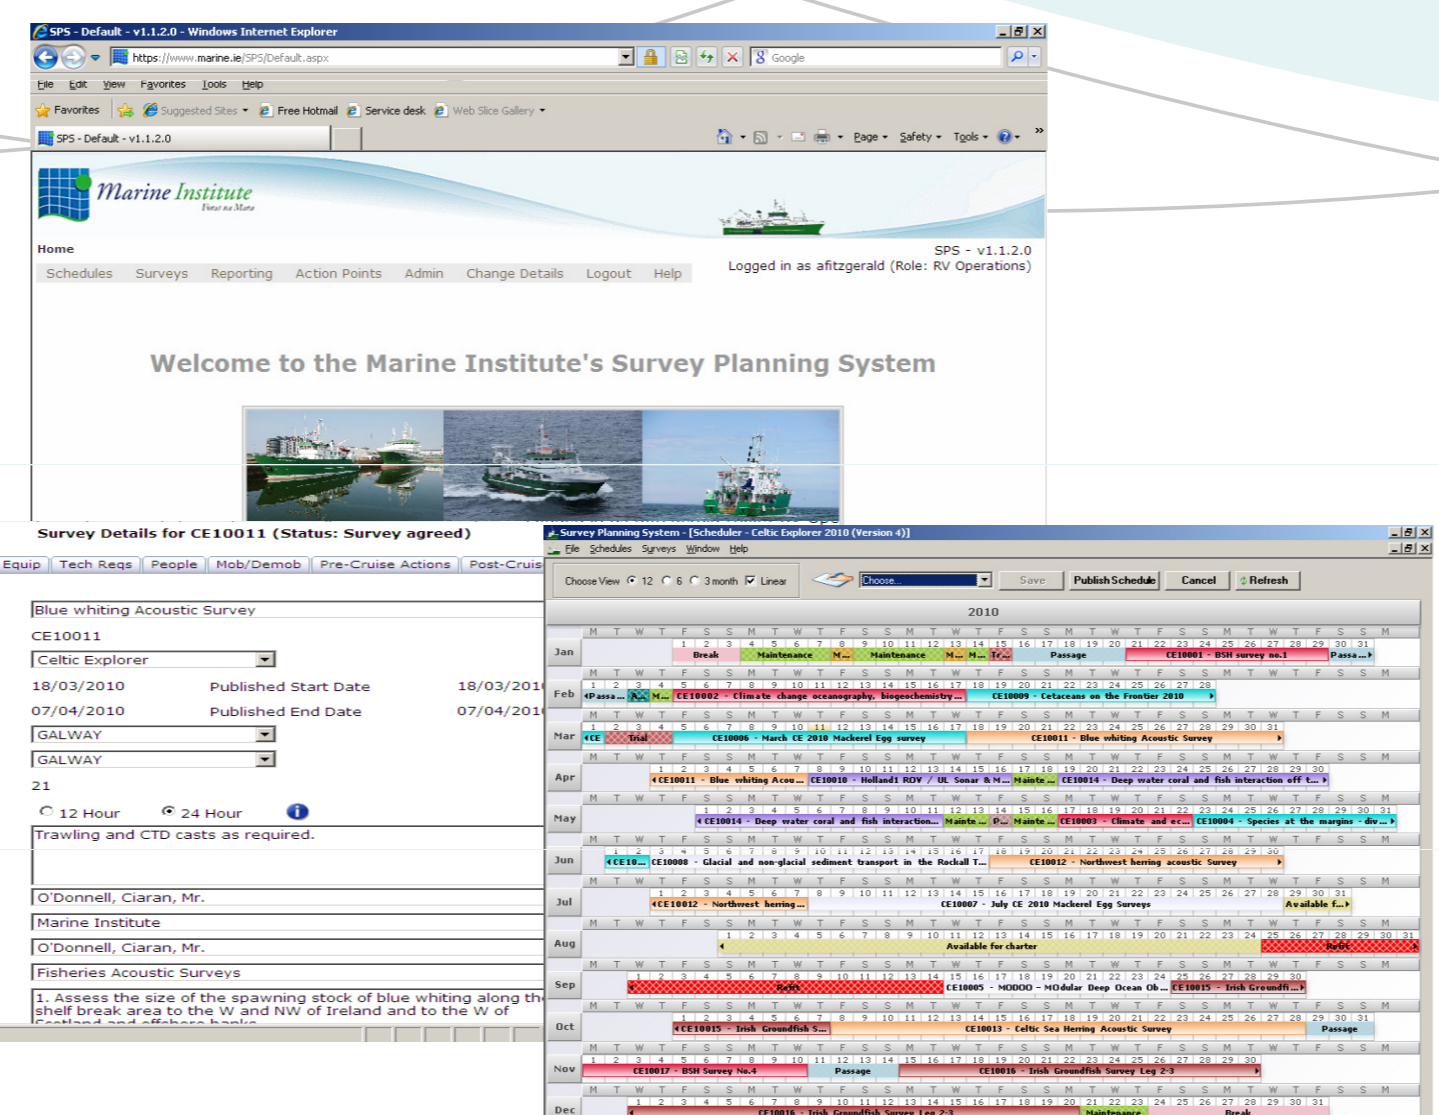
SPS - Default - v1.1.2.0 - Windows Internet Explorer

https://www.marine.ie/SPS/Default.aspx

Google

File Edit View Favorites Tools Help

Favorites Suggested Sites Free Hotmail Service desk Web Slice Gallery

SPS - Default - v1.1.2.0

Page Safety Tools

Marine Institute
Foras na Mara

Home

SPS - v1.1.2.0
Logged in as afitzgerald (Role: RV Operations)

Schedules Surveys Reporting Action Points Admin Change Details Logout Help

Welcome to the Marine Institute's Survey Planning System

Survey Details for CE10011 (Status: Survey agreed)

Equip Tech Reqs People Mob/Demob Pre-Cruise Actions Post-Cruis

Blue whiting Acoustic Survey

CE10011

Celtic Explorer

18/03/2010 Published Start Date 18/03/201

07/04/2010 Published End Date 07/04/201

GALWAY

GALWAY

21

12 Hour 24 Hour

Trawling and CTD casts as required.

O'Donnell, Ciaran, Mr.

Marine Institute

O'Donnell, Ciaran, Mr.

Fisheries Acoustic Surveys

1. Assess the size of the spawning stock of blue whiting along th shelf break area to the W and NW of Ireland and to the W of

Survey Planning System - [Scheduler - Celtic Explorer 2010 (Version 4)]

File Schedules Surveys Window Help

Choose View 12 6 3 month Linear

Choose...

Save Publish Schedule Cancel Refresh

2010

Jan Break Maintenance M... Maintenance M... M... Tr... Passage CE10001 - BSH survey no.1 Passa...

Feb Passa... M... CE10002 - Climate change oceanography, biogeochemistry... CE10009 - Cetaceans on the Frontier 2010

Mar CE Trial CE10006 - March CE 2010 Mackerel Egg survey CE10011 - Blue whiting Acoustic Survey

Apr CE10011 - Blue whiting Acou... CE10010 - Holland1 ROV / UL Sonar & M... Mainte... CE10014 - Deep water coral and fish interaction off t...

May CE10014 - Deep water coral and fish interaction... Mainte... P... Mainte... CE10003 - Climate and ec... CE10004 - Species at the margins - div...

Jun CE10... CE10008 - Glacial and non-glacial sediment transport in the Rockall T... CE10012 - Northwest herring acoustic Survey

Jul CE10012 - Northwest herring... CE10007 - July CE 2010 Mackerel Egg Surveys Available f...

Aug Available for charter Refit

Sep Refit CE10005 - MODDO - MOdular Deep Ocean Ob... CE10015 - Irish Groundfi...

Oct CE10015 - Irish Groundfish S... CE10013 - Celtic Sea Herring Acoustic Survey Passage

Nov CE10017 - BSH Survey No.4 Passage CE10016 - Irish Groundfish Survey Leg 2-3

Dec CE10016 - Irish Groundfish Survey Leg 2-3 Maintenance Break